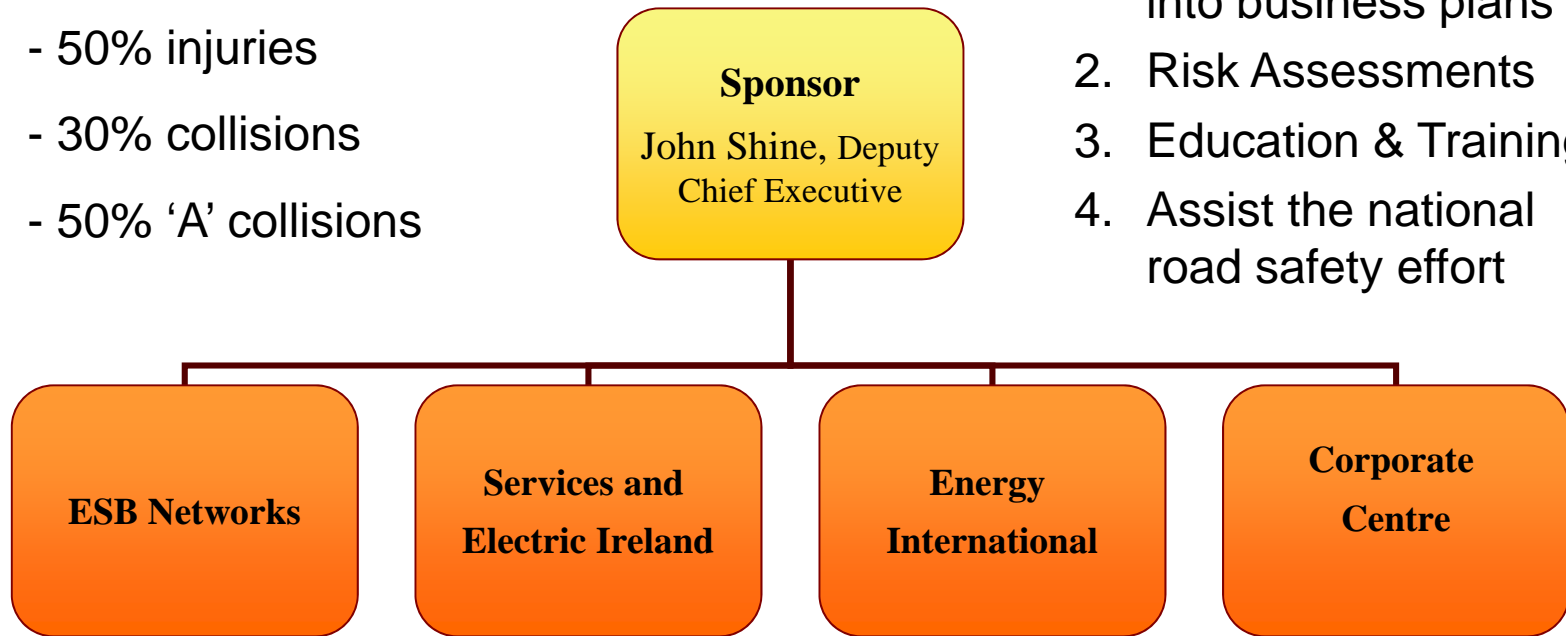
- 50% injuries

- 30% collisions

- 50% ‘A’ collisions

Sponsor

John Shine, Deputy Chief Executive

into business plans

2. Risk Assessments

3. Education & Trainin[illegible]

4. Assist the national road safety effort

ESB Networks

Services and Electric Ireland

Energy International

Corporate Centre